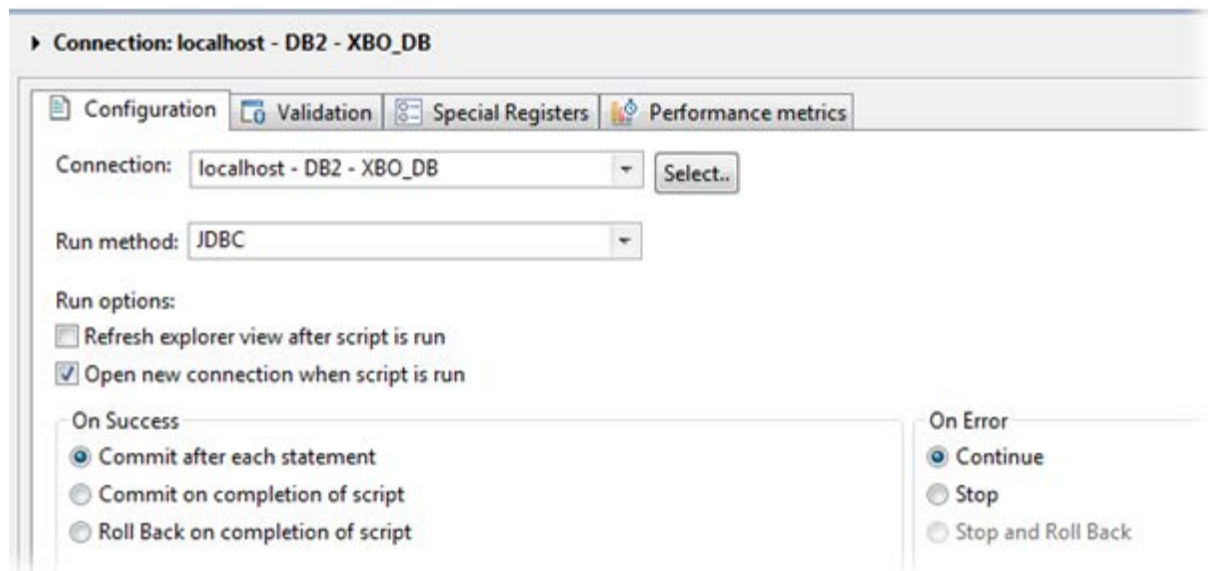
Connection: localhost - DB2 - XBO_DB

Configuration | Validation | Special Registers | Performance metrics

Connection: localhost - DB2 - XBO_DB Select..

Run method: JDBC

Run options:
Refresh explorer view after script is run
Open new connection when script is run

On Success
Commit after each statement
Commit on completion of script
Roll Back on completion of script

On Error
Continue
Stop
Stop and Roll Back